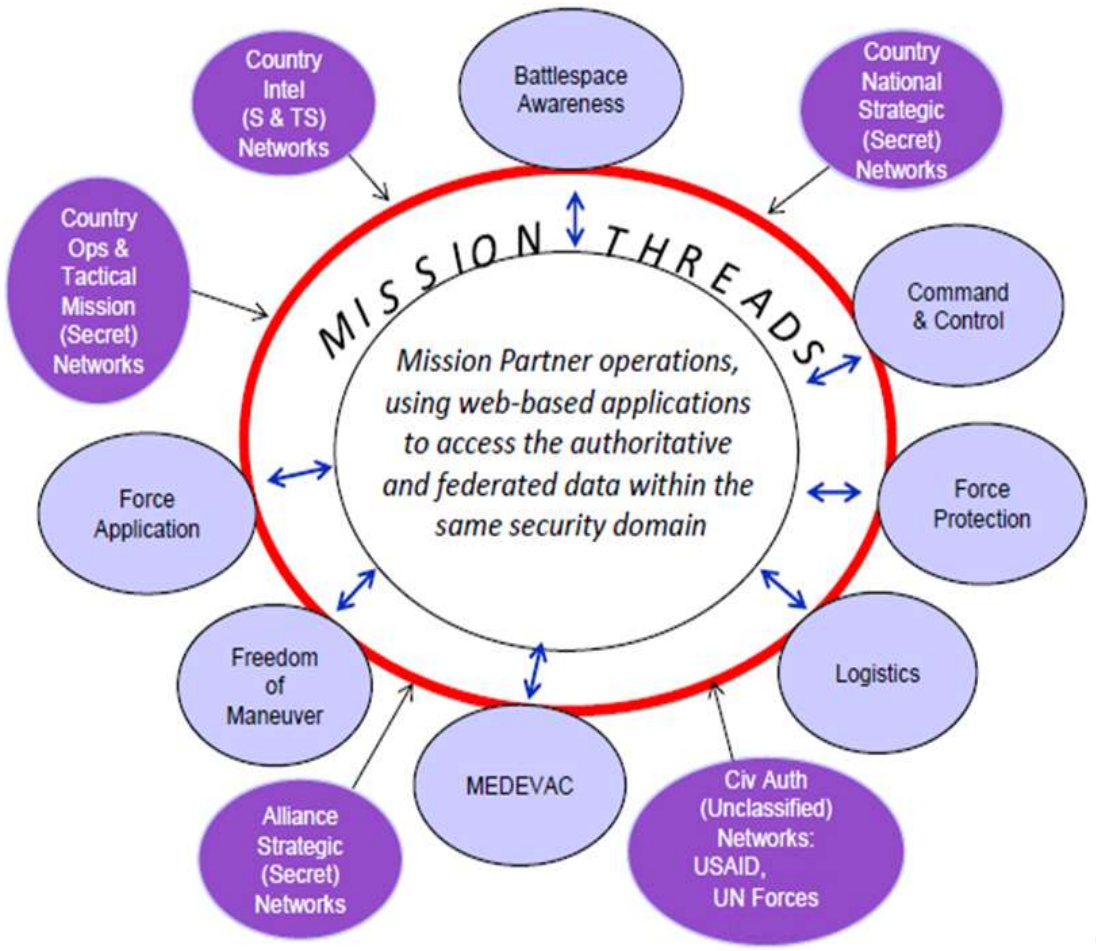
Country Intel (S & TS) Networks

Battlespace Awareness

Country National Strategic (Secret) Networks

Country Ops & Tactical Mission (Secret) Networks

MISSION THREADS

Command & Control

Mission Partner operations, using web-based applications to access the authoritative and federated data within the same security domain

Force Application

Force Protection

Freedom of Maneuver

Logistics

MEDEVAC

Alliance Strategic (Secret) Networks

Civ Auth (Unclassified) Networks: USAID, UN Forces